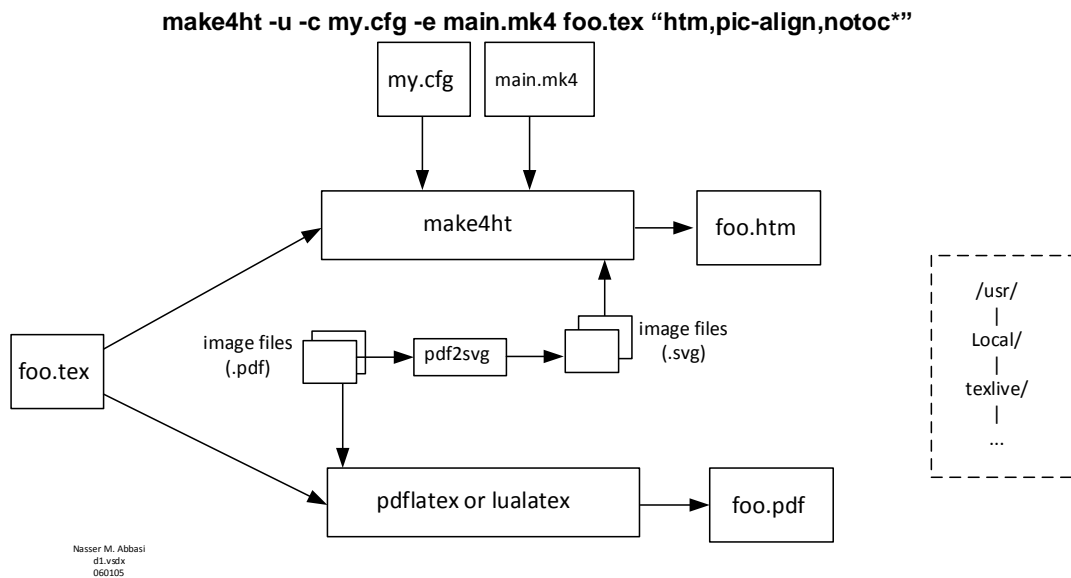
make4ht -u -c my.cfg -e main.mk4 foo.tex "htm,pic-align,notoc*"

my.cfg

main.mk4

make4ht

foo.htm

/usr/
|
Local/
|
texlive/
|
...

foo.tex

image files
(.pdf)

pdf2svg

image files
(.svg)

pdflatex or lualatex

foo.pdf

Nasser M. Abbasi
d1.vsdx
060105